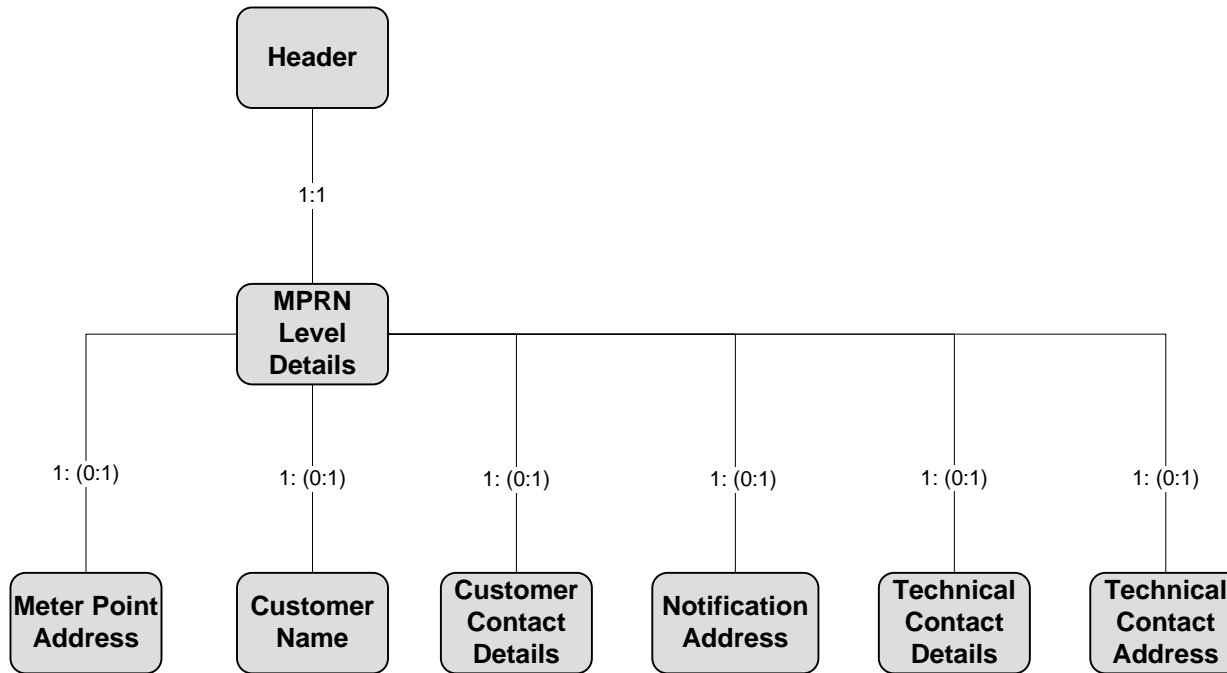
Header

1:1

MPRN Level Details

1: (0:1)

1: (0:1)

1: (0:1)

1: (0:1)

1: (0:1)

1: (0:1)

Meter Point Address

Customer Name

Customer Contact Details

Notification Address

Technical Contact Details

Technical Contact Address